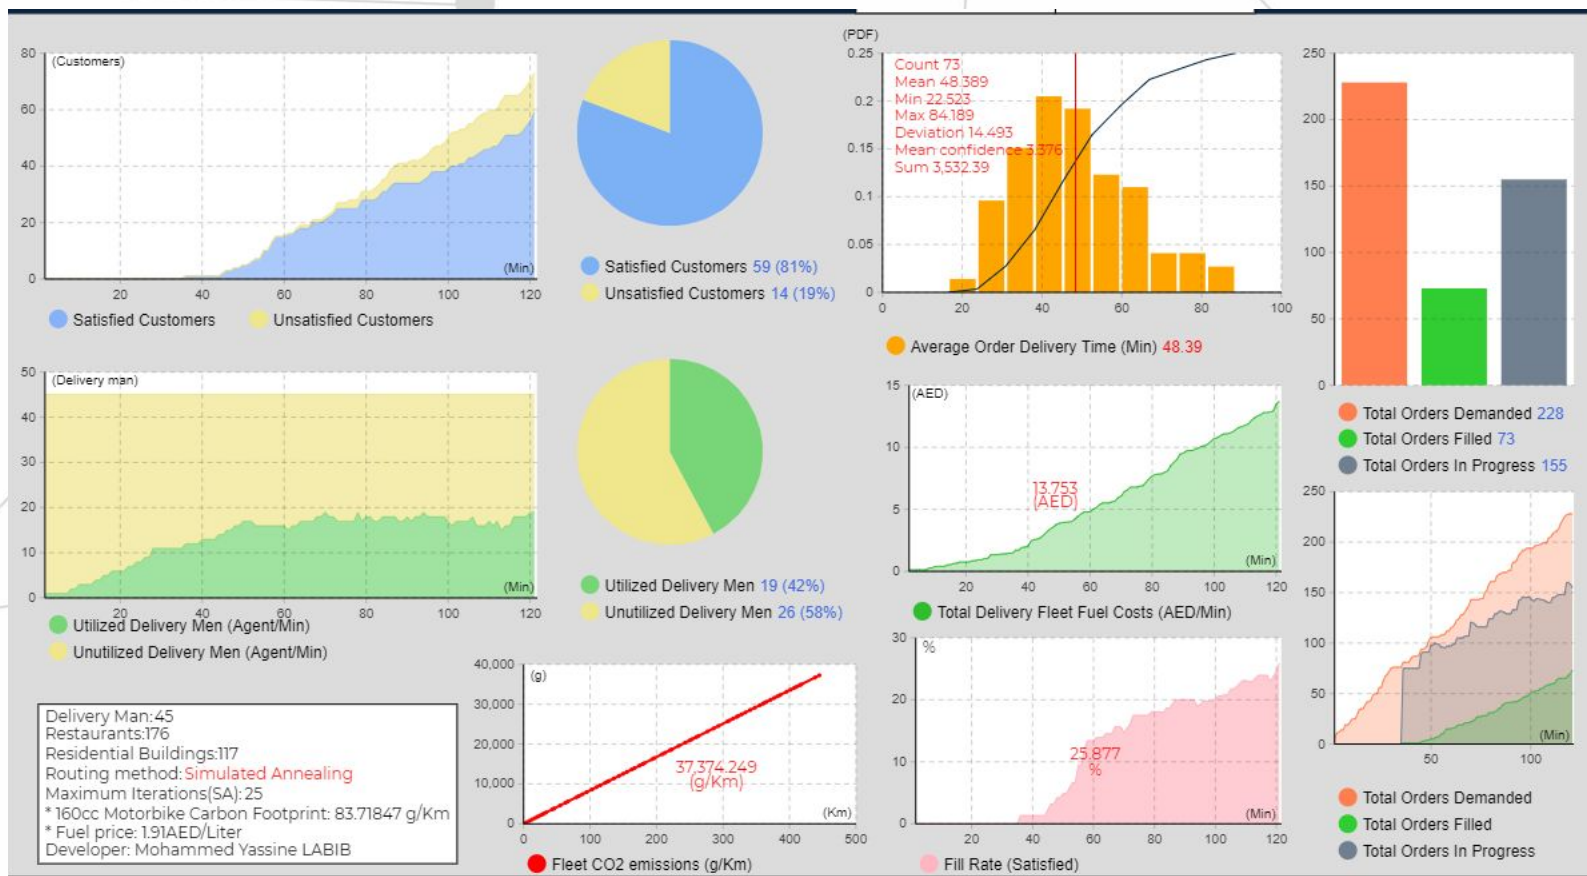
80 (Customers)
60
40
20
0
20 40 60 80 100 120
(Min)
Satisfied Customers Unsatisfied Customers

Satisfied Customers 59 (81%)
Unsatisfied Customers 14 (19%)

(PDF)
0.25
0.2
0.15
0.1
0.05
0
Count 73
Mean 48.389
Min 22.523
Max 84.189
Deviation 14.493
Mean confidence 3.376
Sum 3,532.39
0 20 40 60 80 100
Average Order Delivery Time (Min) 48.39

250
200
150
100
50
0
Total Orders Demanded 228
Total Orders Filled 73
Total Orders In Progress 155

50 (Delivery man)
40
30
20
10
0
20 40 60 80 100 120
(Min)
Utilized Delivery Men (Agent/Min)
Unutilized Delivery Men (Agent/Min)

Utilized Delivery Men 19 (42%)
Unutilized Delivery Men 26 (58%)

15 (AED)
10
5
0
13.753 (AED)
20 40 60 80 100 120
(Min)
Total Delivery Fleet Fuel Costs (AED/Min)

250
200
150
100
50
0
50 100
(Min)
Total Orders Demanded
Total Orders Filled
Total Orders In Progress

Delivery Man:45
Restaurants:176
Residential Buildings:117
Routing method: Simulated Annealing
Maximum Iterations(SA): 25
* 160cc Motorbike Carbon Footprint: 83.71847 g/Km
* Fuel price: 1.91AED/Liter
Developer: Mohammed Yassine LABIB

40,000 (g)
30,000
20,000
10,000
0
37,374.249 (g/Km)
0 100 200 300 400 500
(Km)
Fleet CO2 emissions (g/Km)

30 %
20
10
0
25.877 %
20 40 60 80 100 120
(Min)
Fill Rate (Satisfied)